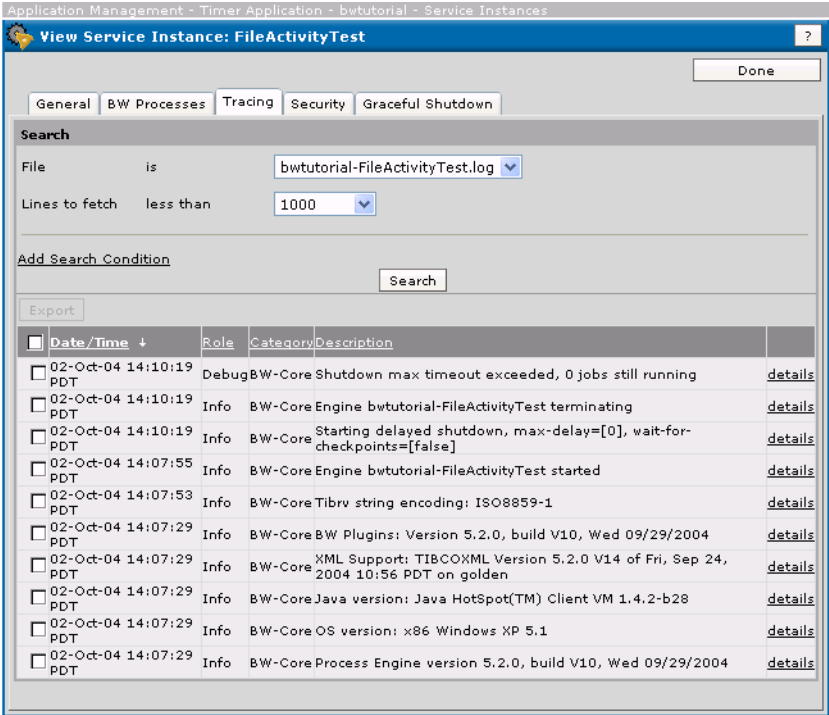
Application Management - Timer Application - bwtutorial - Service Instances

View Service Instance: FileActivityTest

?

Done

General | BW Processes | Tracing | Security | Graceful Shutdown

Search

File is bwtutorial-FileActivityTest.log

Lines to fetch less than 1000

Add Search Condition

Search

Export

| Date/Time ↓ | Role | Category | Description | |
|---|---|---|---|---|
| 02-Oct-04 14:10:19 PDT | Debug | BW-Core | Shutdown max timeout exceeded, 0 jobs still running | details |
| 02-Oct-04 14:10:19 PDT | Info | BW-Core | Engine bwtutorial-FileActivityTest terminating | details |
| 02-Oct-04 14:10:19 PDT | Info | BW-Core | Starting delayed shutdown, max-delay=[0], wait-for-checkpoints=[false] | details |
| 02-Oct-04 14:07:55 PDT | Info | BW-Core | Engine bwtutorial-FileActivityTest started | details |
| 02-Oct-04 14:07:53 PDT | Info | BW-Core | Tibrv string encoding: ISO8859-1 | details |
| 02-Oct-04 14:07:29 PDT | Info | BW-Core | BW Plugins: Version 5.2.0, build V10, Wed 09/29/2004 | details |
| 02-Oct-04 14:07:29 PDT | Info | BW-Core | XML Support: TIBCOXML Version 5.2.0 V14 of Fri, Sep 24, 2004 10:56 PDT on golden | details |
| 02-Oct-04 14:07:29 PDT | Info | BW-Core | Java version: Java HotSpot(TM) Client VM 1.4.2-b28 | details |
| 02-Oct-04 14:07:29 PDT | Info | BW-Core | OS version: x86 Windows XP 5.1 | details |
| 02-Oct-04 14:07:29 PDT | Info | BW-Core | Process Engine version 5.2.0, build V10, Wed 09/29/2004 | details |